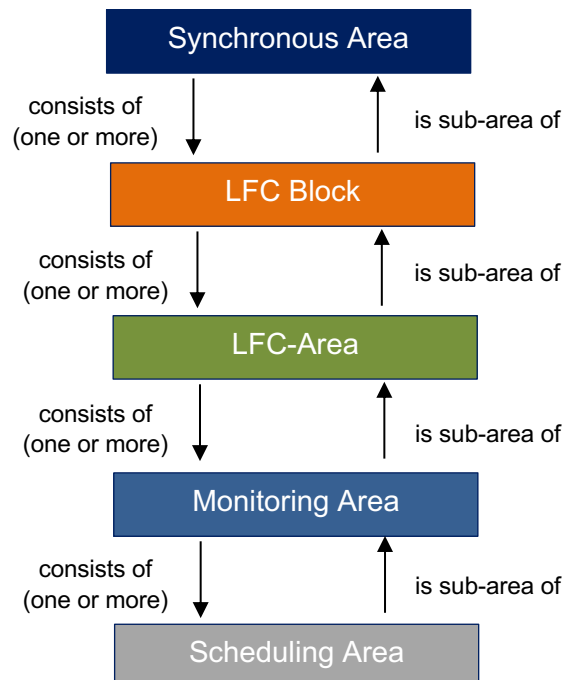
Synchronous Area

consists of (one or more)

is sub-area of

LFC Block

consists of (one or more)

is sub-area of

LFC-Area

consists of (one or more)

is sub-area of

Monitoring Area

consists of (one or more)

is sub-area of

Scheduling Area